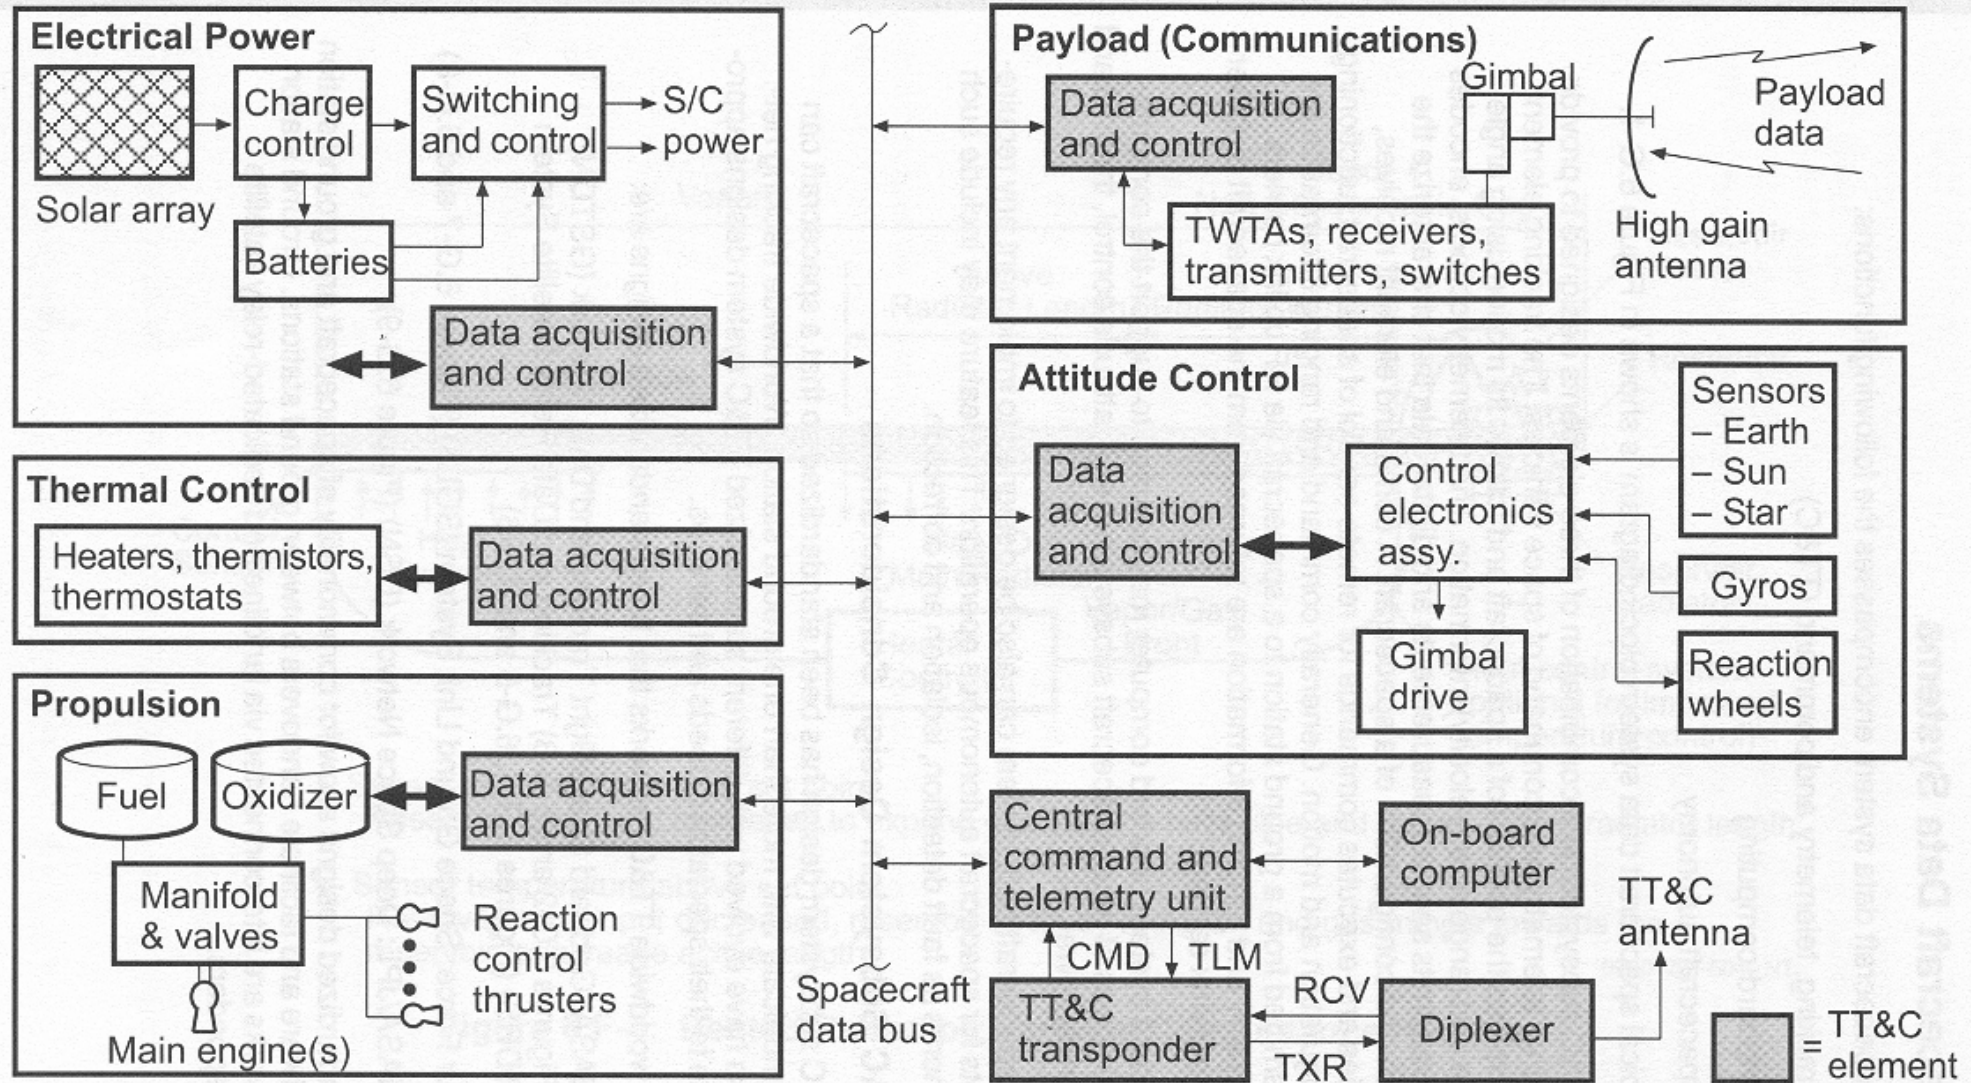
Electrical Power

Solar array

Charge control

Switching and control

S/C power

Batteries

Data acquisition and control

Thermal Control

Heaters, thermistors, thermostats

Data acquisition and control

Propulsion

Fuel

Oxidizer

Data acquisition and control

Manifold & valves

Reaction control thrusters

Main engine(s)

Spacecraft data bus

Payload (Communications)

Data acquisition and control

Gimbal

Payload data

TWTAs, receivers, transmitters, switches

High gain antenna

Attitude Control

Data acquisition and control

Control electronics assy.

Sensors
– Earth
– Sun
– Star

Gyros

Gimbal drive

Reaction wheels

Central command and telemetry unit

On-board computer

CMD

TLM

TT&C antenna

TT&C transponder

RCV

TXR

Diplexer

= TT&C element